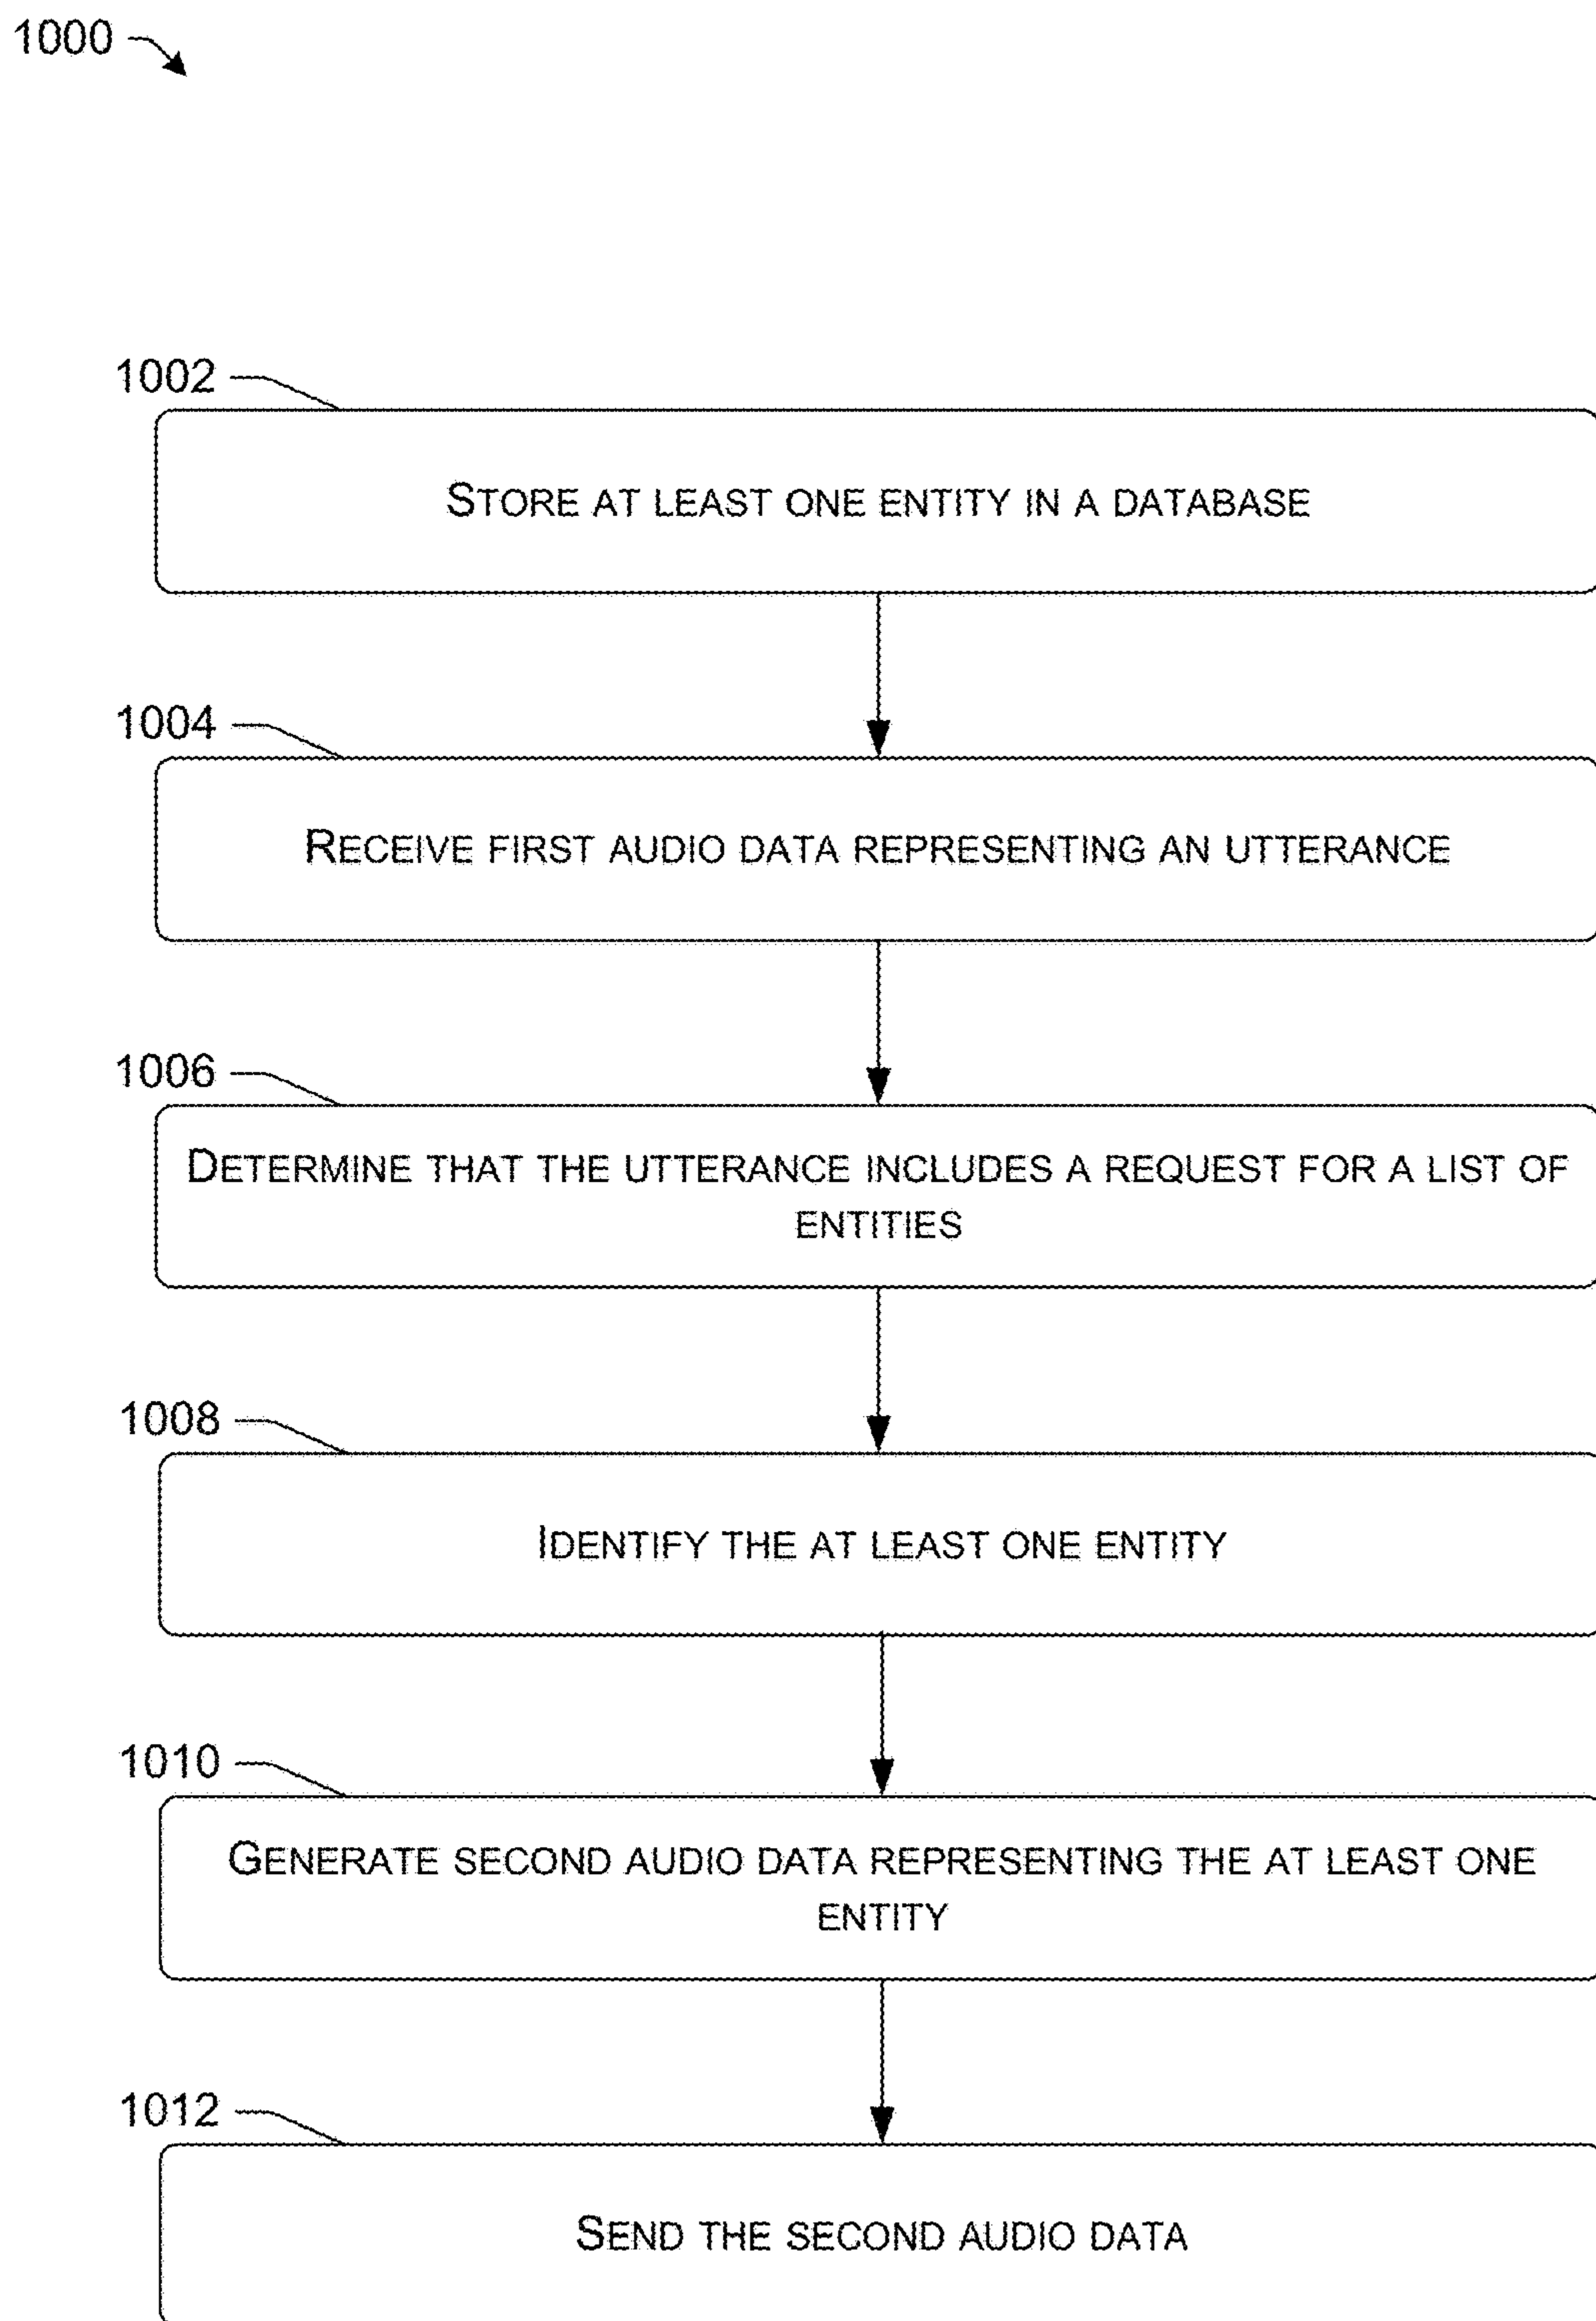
1000

1002

STORE AT LEAST ONE ENTITY IN A DATABASE

1004

RECEIVE FIRST AUDIO DATA REPRESENTING AN UTTERANCE

1006

DETERMINE THAT THE UTTERANCE INCLUDES A REQUEST FOR A LIST OF ENTITIES

1008

IDENTIFY THE AT LEAST ONE ENTITY

1010

GENERATE SECOND AUDIO DATA REPRESENTING THE AT LEAST ONE ENTITY

1012

SEND THE SECOND AUDIO DATA